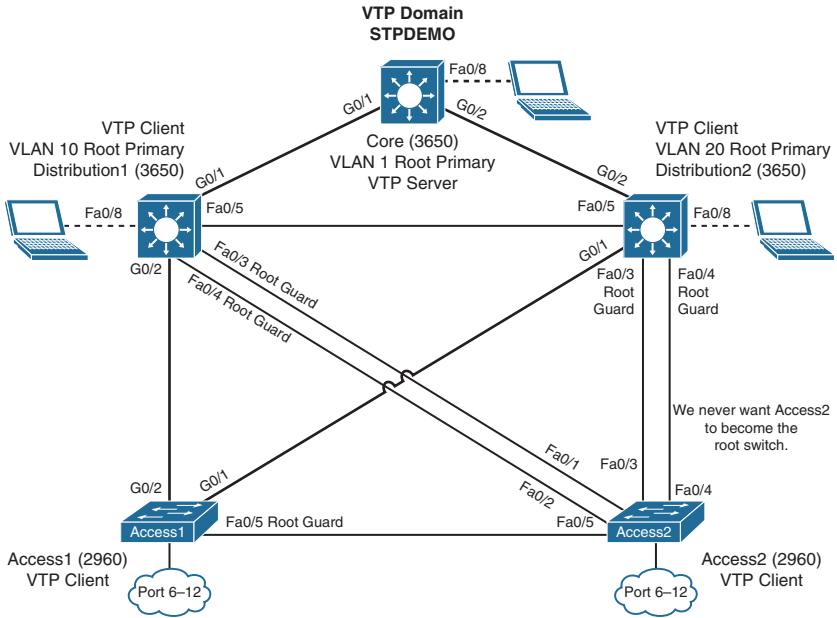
VTP Domain
STPDEMO

Fa0/8

G0/1

G0/2

Core (3650)
VLAN 1 Root Primary
VTP Server

VTP Client
VLAN 10 Root Primary
Distribution1 (3650)

VTP Client
VLAN 20 Root Primary
Distribution2 (3650)

G0/1

G0/2

Fa0/8

Fa0/5

Fa0/5

Fa0/8

G0/2

Fa0/3 Root Guard

Fa0/4 Root Guard

G0/1

Fa0/3
Root
Guard

Fa0/4
Root
Guard

We never want Access2
to become the
root switch.

Fa0/1

Fa0/3

Fa0/2

Fa0/4

G0/2

G0/1

Access1

Fa0/5 Root Guard

Fa0/5

Access2

Access1 (2960)
VTP Client

Access2 (2960)
VTP Client

Port 6–12

Port 6–12